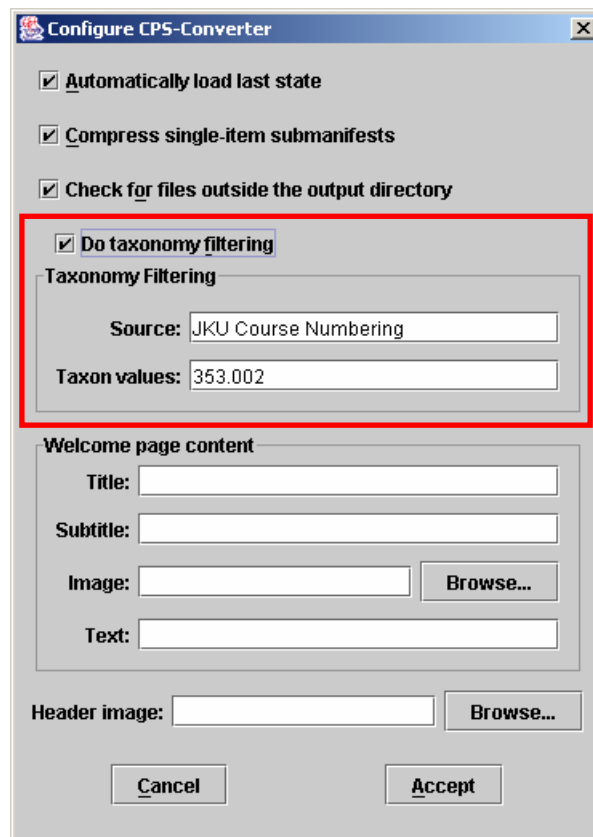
Configure CPS-Converter

☑ Automatically load last state

☑ Compress single-item submanifests

☑ Check for files outside the output directory

☑ Do taxonomy filtering

Taxonomy Filtering

Source: JKU Course Numbering

Taxon values: 353.002

Welcome page content

Title:

Subtitle:

Image: Browse...

Text:

Header image: Browse...

Cancel Accept